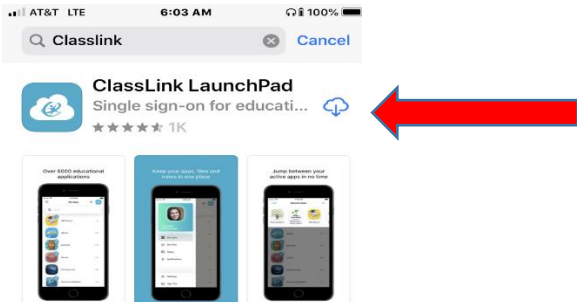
AT&T LTE 6:03 AM 100%

Classlink Cancel

ClassLink LaunchPad

Single sign-on for educati...

1K

Over 6000 educational applications

Keep your apps, files and notes in one place

Jump between your active apps in no time